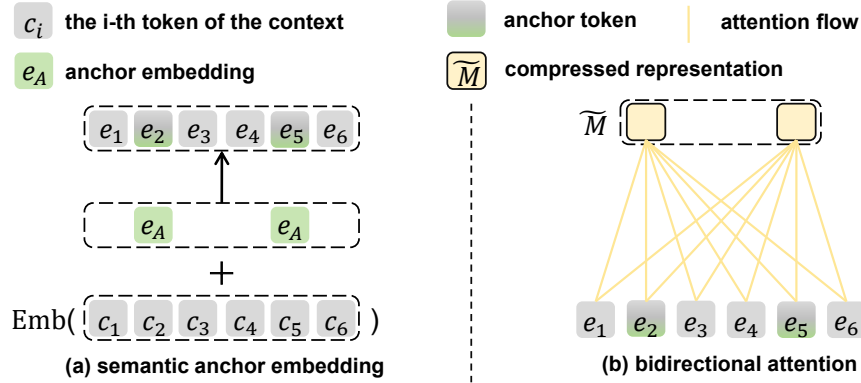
$c_i$ the i-th token of the context

anchor token

attention flow

$e_A$ anchor embedding

$\widetilde{M}$ compressed representation

$e_1$ $e_2$ $e_3$ $e_4$ $e_5$ $e_6$

$e_A$ $e_A$

+

Emb( $c_1$ $c_2$ $c_3$ $c_4$ $c_5$ $c_6$ )

(a) semantic anchor embedding

$\widetilde{M}$

$e_1$ $e_2$ $e_3$ $e_4$ $e_5$ $e_6$

(b) bidirectional attention